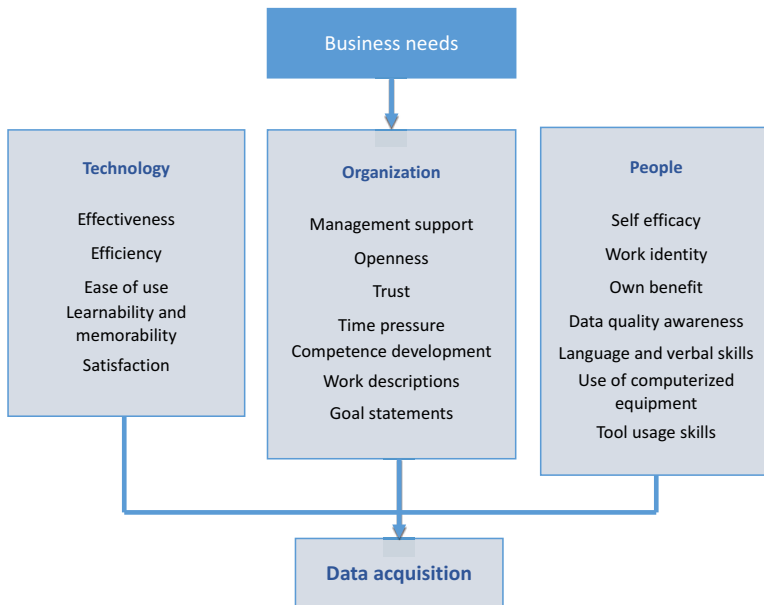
Business needs

Technology

Effectiveness
Efficiency
Ease of use
Learnability and memorability
Satisfaction

Organization

Management support
Openness
Trust
Time pressure
Competence development
Work descriptions
Goal statements

People

Self efficacy
Work identity
Own benefit
Data quality awareness
Language and verbal skills
Use of computerized equipment
Tool usage skills

Data acquisition